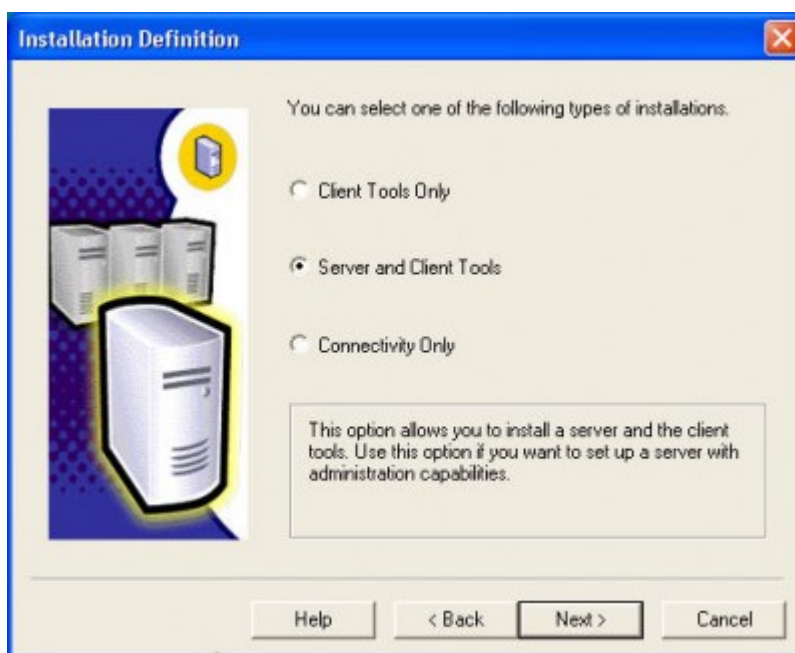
Installation Definition

You can select one of the following types of installations.

Client Tools Only

Server and Client Tools

Connectivity Only

This option allows you to install a server and the client tools. Use this option if you want to set up a server with administration capabilities.

Help

< Back

Next >

Cancel